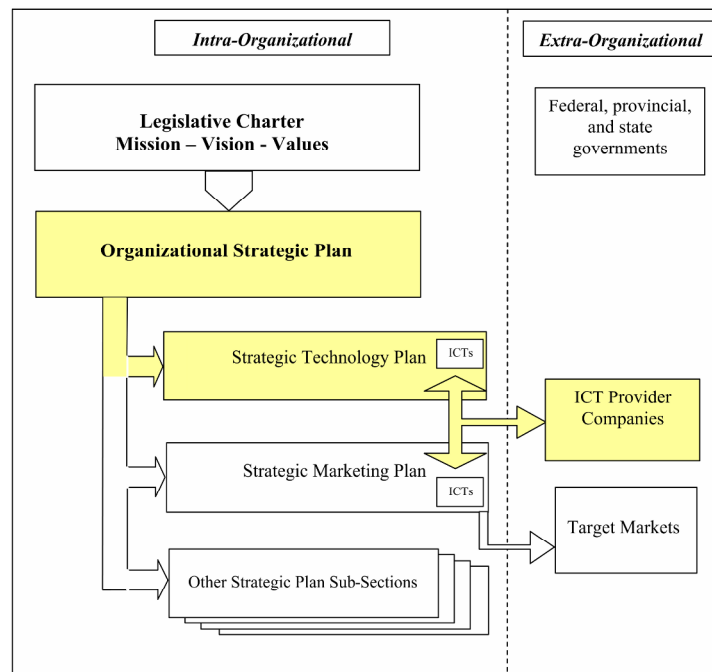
Intra-Organizational

Extra-Organizational

Legislative Charter
Mission – Vision - Values

Federal, provincial, and state governments

Organizational Strategic Plan

Strategic Technology Plan

ICTs

ICT Provider Companies

Strategic Marketing Plan

ICTs

Target Markets

Other Strategic Plan Sub-Sections